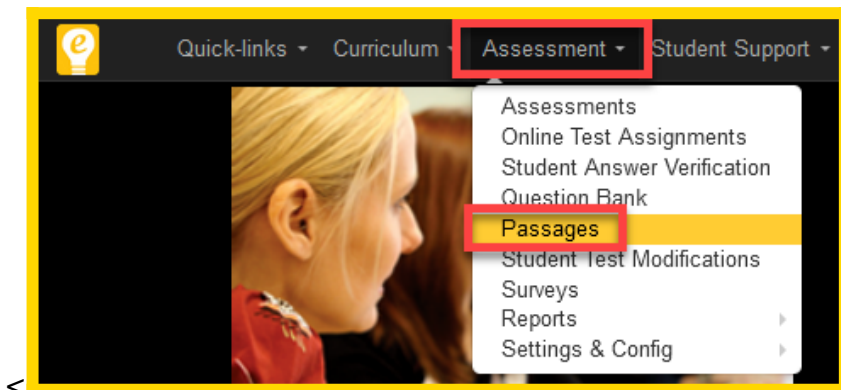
e

Quick-links ▾ Curriculum ▾ Assessment ▾ Student Support ▾

Assessments
Online Test Assignments
Student Answer Verification
Question Bank
Passages
Student Test Modifications
Surveys
Reports
Settings & Config

<